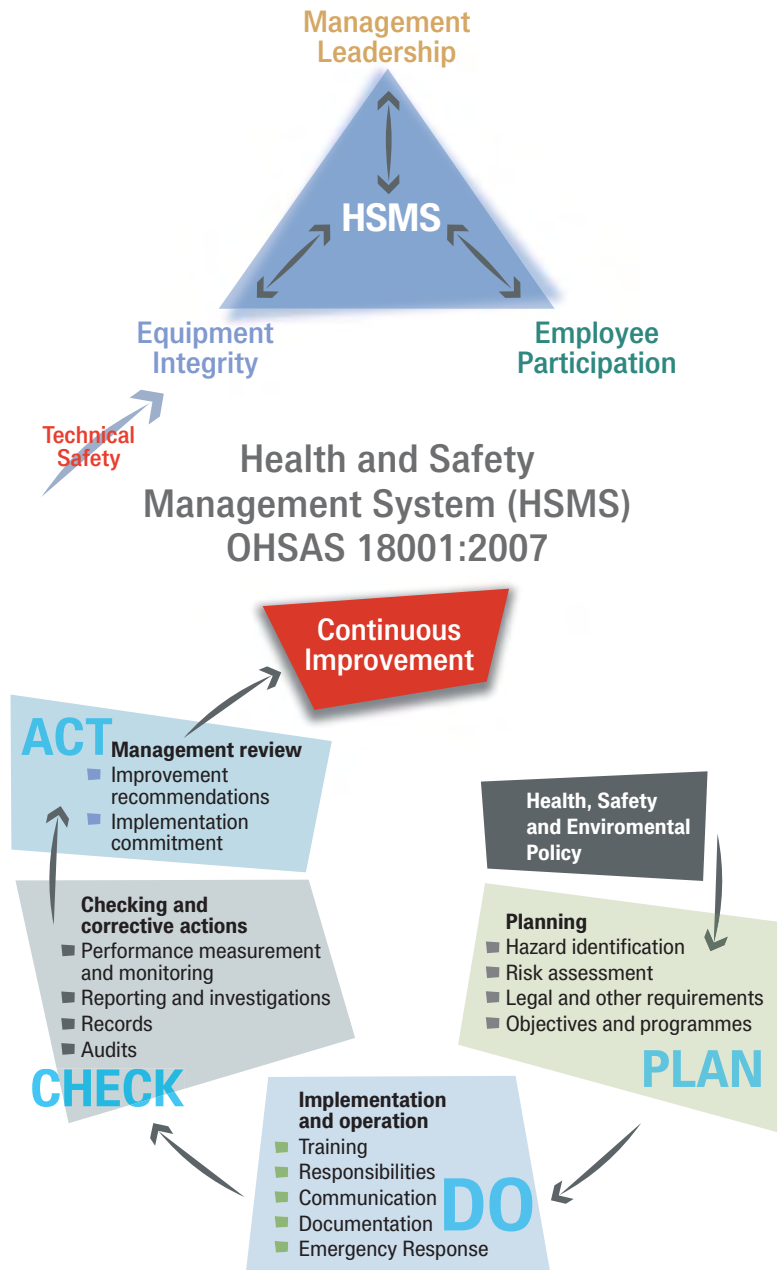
Management Leadership

HSMS

Equipment Integrity

Employee Participation

Technical Safety

Health and Safety Management System (HSMS) OHSAS 18001:2007

Continuous Improvement

ACT
Management review
Improvement recommendations
Implementation commitment

Health, Safety and Enviromental Policy

Planning
Hazard identification
Risk assessment
Legal and other requirements
Objectives and programmes

PLAN

Checking and corrective actions
Performance measurement and monitoring
Reporting and investigations
Records
Audits

CHECK

Implementation and operation
Training
Responsibilities
Communication
Documentation
Emergency Response

DO